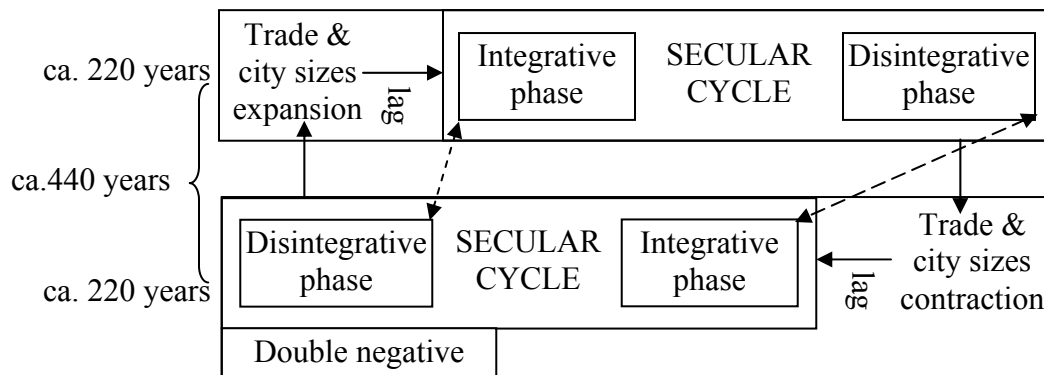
ca. 220 years

Trade & city sizes expansion

lag

Integrative phase

SECULAR CYCLE

Disintegrative phase

ca.440 years

Disintegrative phase

SECULAR CYCLE

Integrative phase

Trade & city sizes contraction

lag

ca. 220 years

Double negative